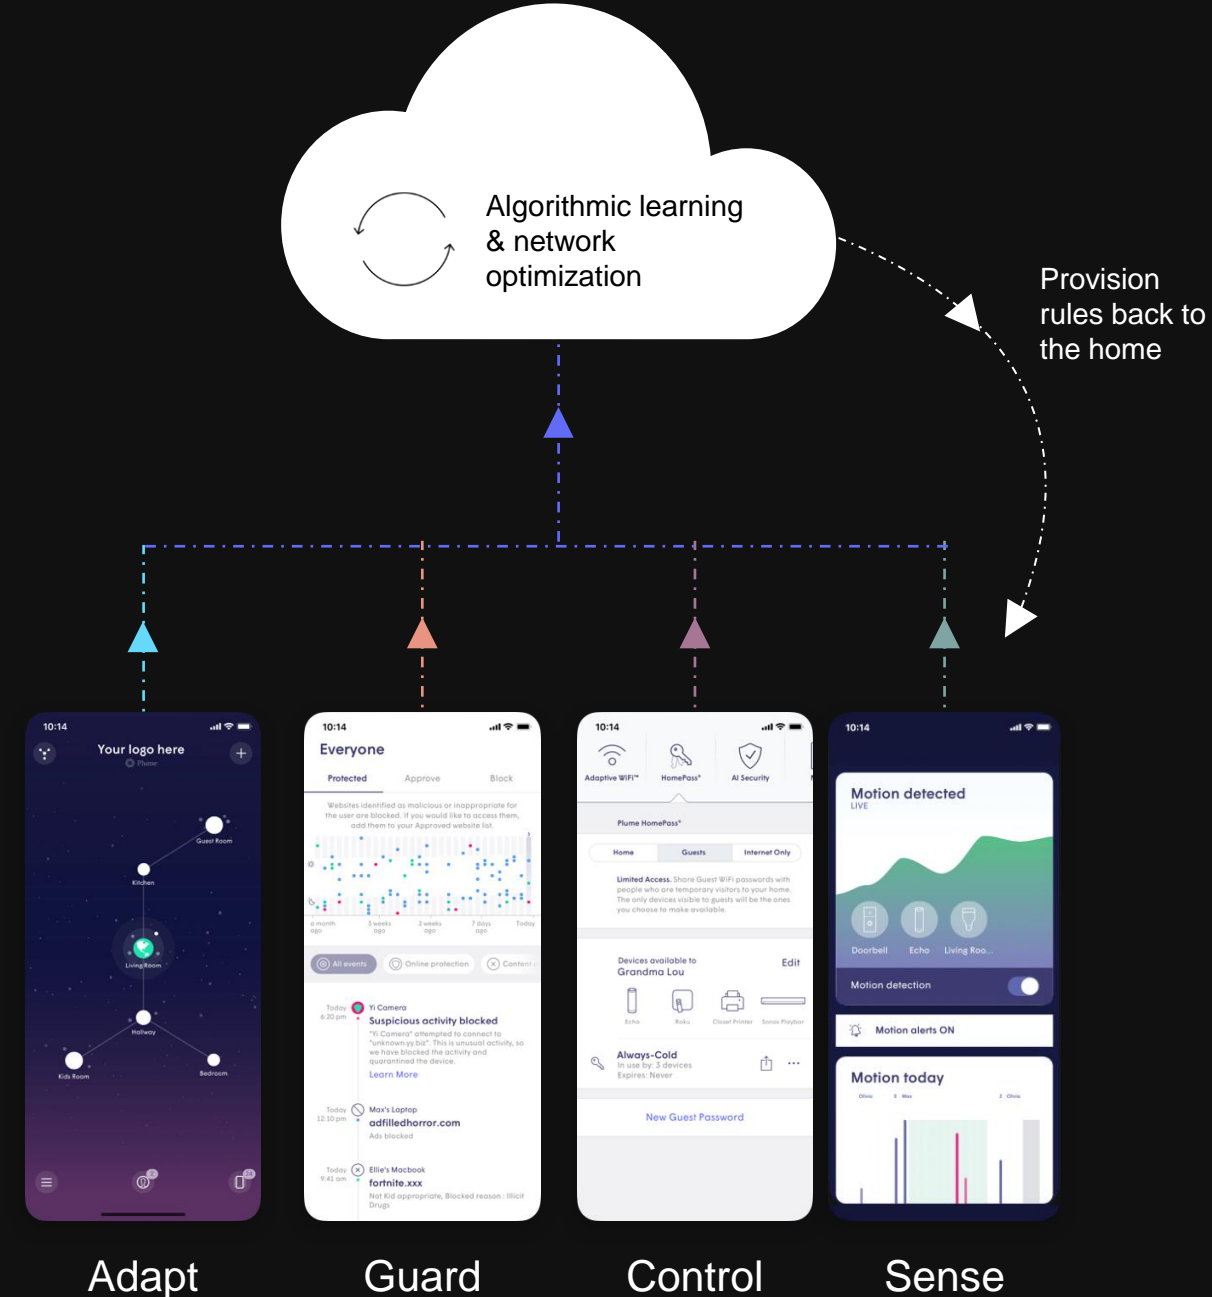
Algorithmic learning & network optimization

Provision rules back to the home

10:14
Your logo here
Plume
Guest Room
Kitchen
Living Room
Hallway
Kids Room
Bedroom

10:14
Everyone
Protected
Approve
Block
Websites identified as malicious or inappropriate for the user are blocked. If you would like to access them, add them to your Approved website list.
a month ago
3 weeks ago
2 weeks ago
7 days ago
Today
All events
Online protection
Content
Today 6:20 pm
Yi Camera
Suspicious activity blocked
"Yi Camera" attempted to connect to "unknown.yy.biz". This is unusual activity, so we have blocked the activity and quarantined the device.
Learn More
Today 12:10 pm
Max's Laptop
adfilledhorror.com
Ads blocked
Today 9:41 am
Ellie's Macbook
fortnite.xxx
Not Kid appropriate, Blocked reason : Illicit Drugs

10:14
Adaptive WiFi™
HomePass®
AI Security
Plume HomePass®
Home
Guests
Internet Only
Limited Access. Share Guest WiFi passwords with people who are temporary visitors to your home. The only devices visible to guests will be the ones you choose to make available.
Devices available to Grandma Lou
Edit
Echo
Roku
Closet Printer
Sonos Playbar
Always-Cold
In use by: 3 devices
Expires: Never
New Guest Password

10:14
Motion detected
LIVE
Doorbell
Echo
Living Roo...
Motion detection
Motion alerts ON
Motion today

Adapt
Guard
Control
Sense